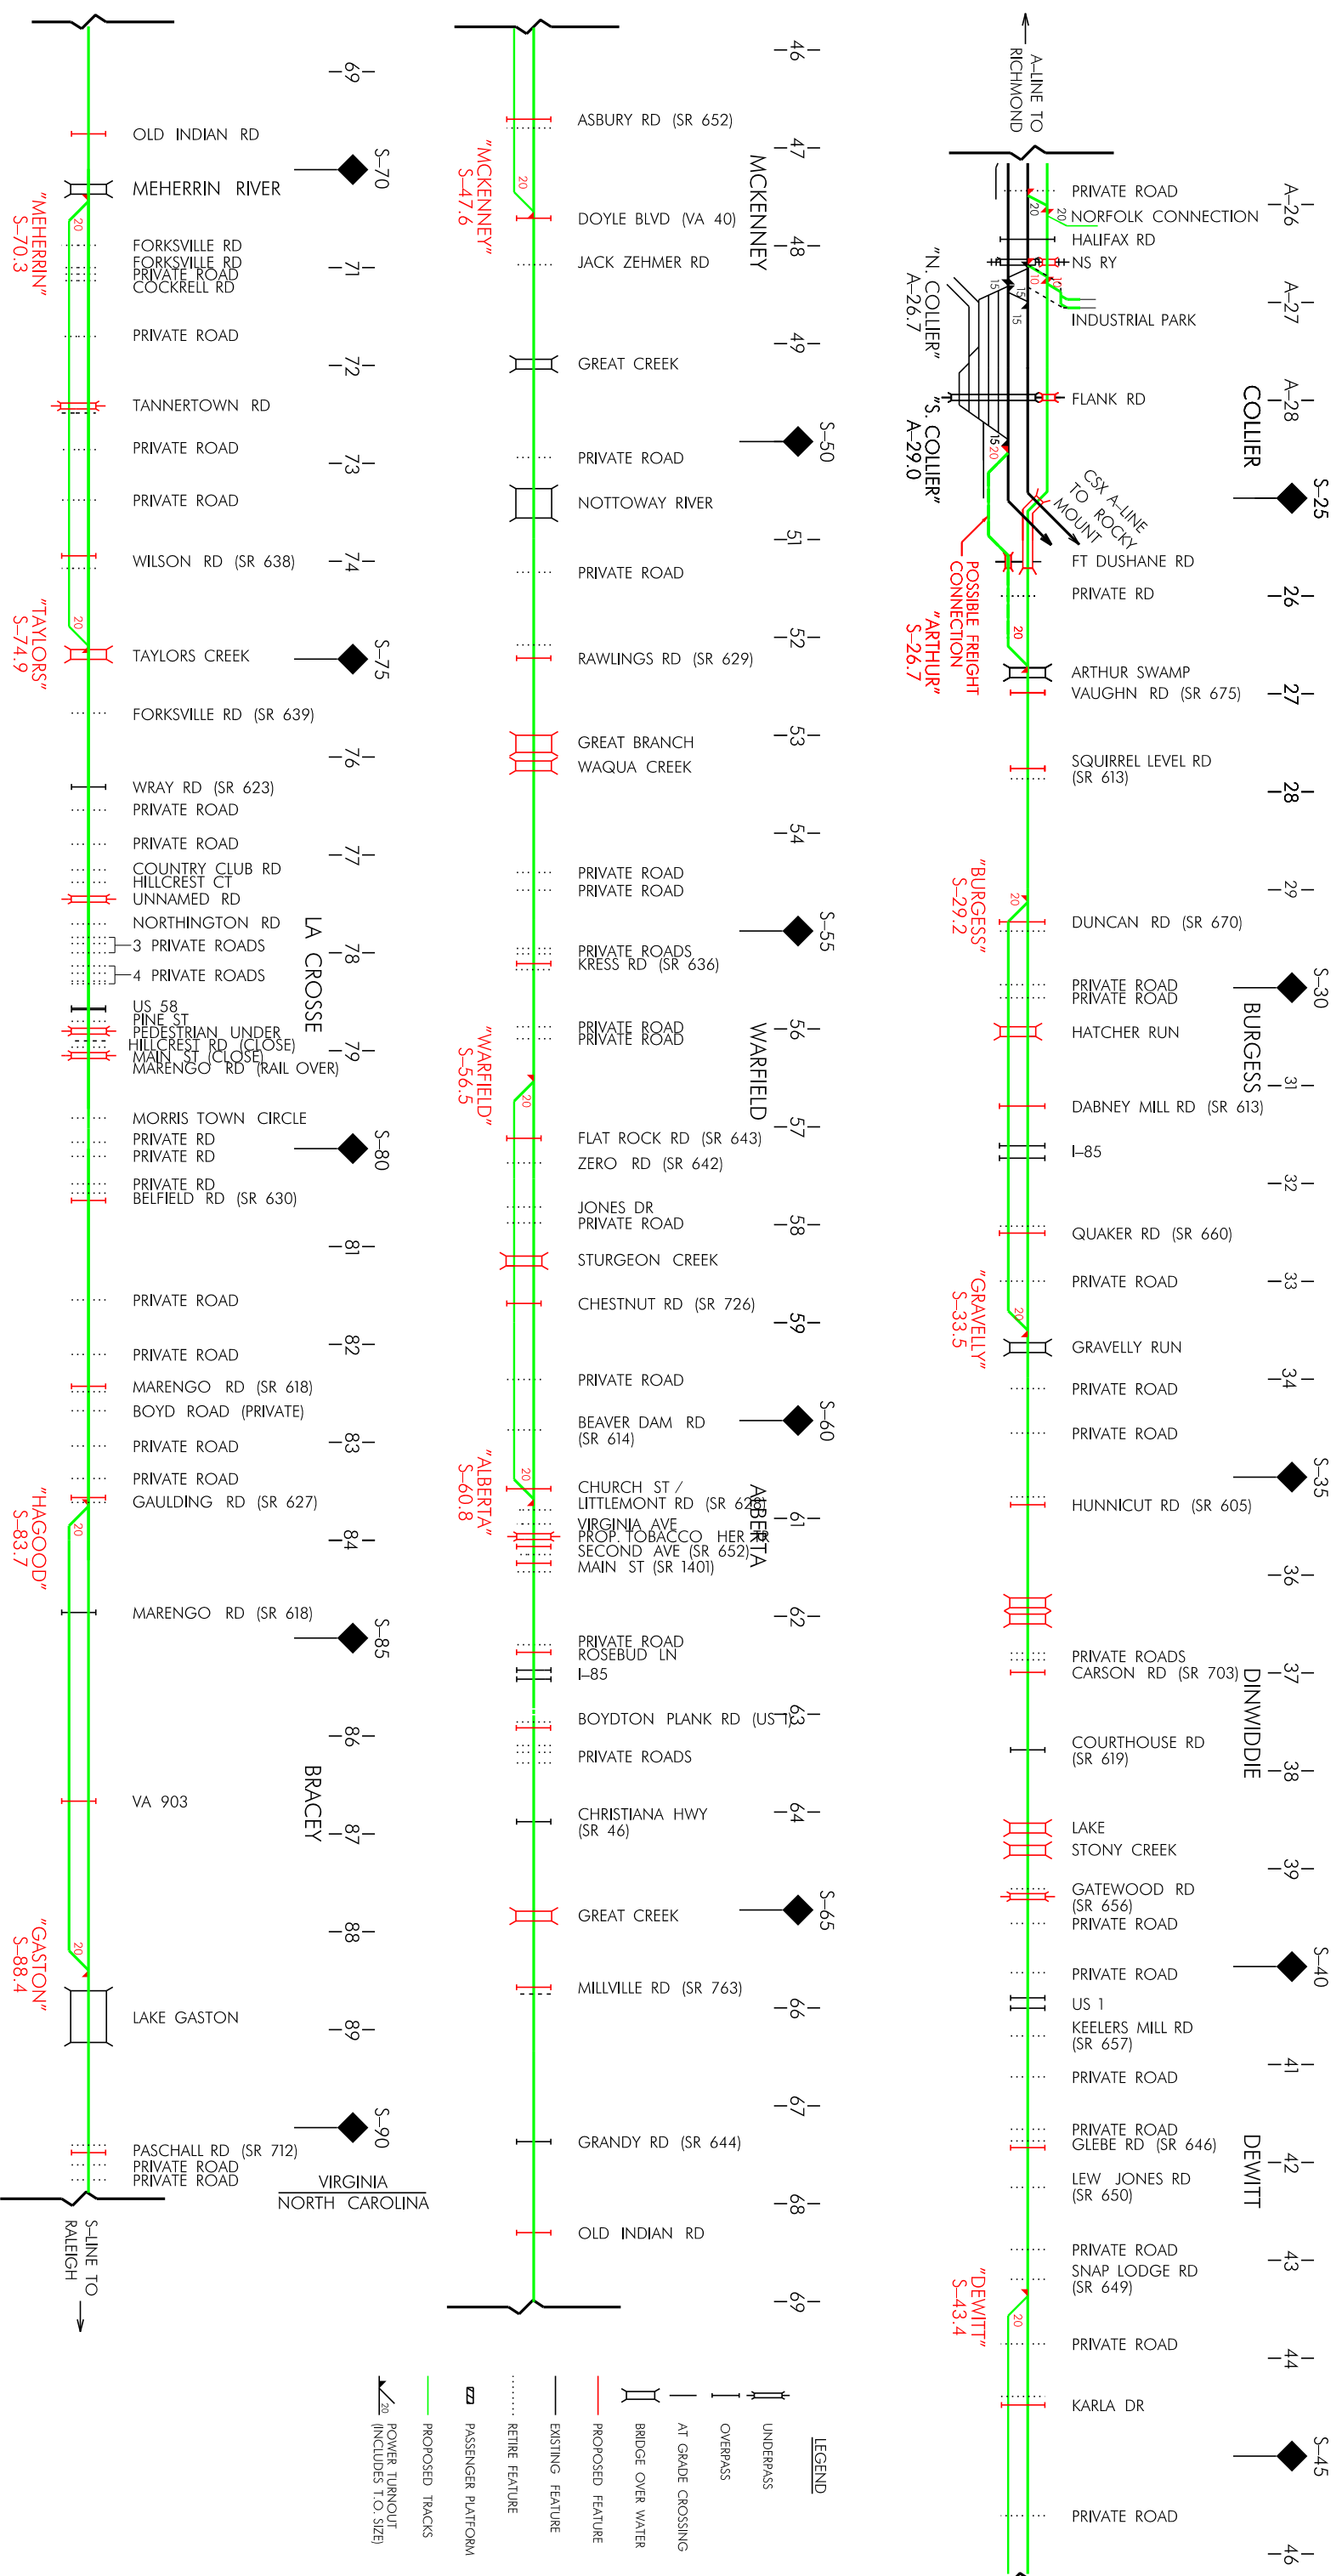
69
OLD INDIAN RD
S–70
MEHERRIN RIVER
"MEHERRIN" S–70.3
20
FORKSVILLE RD
FORKSVILLE RD
PRIVATE ROAD
COCKRELL RD
71
PRIVATE ROAD
72
TANNERTOWN RD
PRIVATE ROAD
73
PRIVATE ROAD
WILSON RD (SR 638)
74
"TAYLORS" S–74.9
20
TAYLORS CREEK
S–75
FORKSVILLE RD (SR 639)
76
WRAY RD (SR 623)
PRIVATE ROAD
PRIVATE ROAD
77
COUNTRY CLUB RD
HILLCREST CT
UNNAMED RD
NORTHINGTON RD
LA CROSSE
3 PRIVATE ROADS
78
4 PRIVATE ROADS
US 58
PINE ST
PEDESTRIAN UNDER
HILLCREST RD (CLOSE)
MAIN ST (CLOSE)
MARENGO RD (RAIL OVER)
79
MORRIS TOWN CIRCLE
PRIVATE RD
PRIVATE RD
S–80
PRIVATE RD
BELFIELD RD (SR 630)
81
PRIVATE ROAD
82
PRIVATE ROAD
MARENGO RD (SR 618)
BOYD ROAD (PRIVATE)
PRIVATE ROAD
83
PRIVATE ROAD
GAULDING RD (SR 627)
"HAGOOD" S–83.7
20
84
MARENGO RD (SR 618)
S–85
86
BRACEY
VA 903
87
88
"GASTON" S–88.4
20
LAKE GASTON
89
S–90
PASCHALL RD (SR 712)
PRIVATE ROAD
PRIVATE ROAD
VIRGINIA
NORTH CAROLINA
S–LINE TO RALEIGH

46
ASBURY RD (SR 652)
"MCKENNEY" S–47.6
20
47
MCKENNEY
DOYLE BLVD (VA 40)
48
JACK ZEHMER RD
49
GREAT CREEK
S–50
PRIVATE ROAD
NOTTOWAY RIVER
51
PRIVATE ROAD
52
RAWLINGS RD (SR 629)
53
GREAT BRANCH
WAQUA CREEK
54
PRIVATE ROAD
PRIVATE ROAD
S–55
PRIVATE ROADS
KRESS RD (SR 636)
56
PRIVATE ROAD
PRIVATE ROAD
WARFIELD
"WARFIELD" S–56.5
20
57
FLAT ROCK RD (SR 643)
ZERO RD (SR 642)
JONES DR
PRIVATE ROAD
58
STURGEON CREEK
CHESTNUT RD (SR 726)
59
PRIVATE ROAD
S–60
BEAVER DAM RD (SR 614)
"ALBERTA" S–60.8
20
CHURCH ST / LITTLEMONT RD (SR 626)
ALBERTA
61
VIRGINIA AVE
PROP. TOBACCO HER TR
SECOND AVE (SR 652)
MAIN ST (SR 1401)
62
PRIVATE ROAD
ROSEBUD LN
I–85
BOYDTON PLANK RD (US 1)
63
PRIVATE ROADS
CHRISTIANA HWY (SR 46)
64
S–65
GREAT CREEK
MILLVILLE RD (SR 763)
66
67
GRANDY RD (SR 644)
68
OLD INDIAN RD
69

LEGEND
UNDERPASS
OVERPASS
AT GRADE CROSSING
BRIDGE OVER WATER
PROPOSED FEATURE
EXISTING FEATURE
RETIRE FEATURE
PASSENGER PLATFORM
PROPOSED TRACKS
POWER TURNOUT (INCLUDES T.O. SIZE)
20

A–LINE TO RICHMOND
PRIVATE ROAD
A–26
NORFOLK CONNECTION
HALIFAX RD
NS RY
"N. COLLIER" A–26.7
INDUSTRIAL PARK
A–27
15
10
15
FLANK RD
A–28
COLLIER
"S. COLLIER" A–29.0
15
20
CSX A–LINE TO ROCKY MOUNT
S–25
FT DUSHANE RD
POSSIBLE FREIGHT CONNECTION
"ARTHUR" S–26.7
PRIVATE RD
26
20
ARTHUR SWAMP
VAUGHN RD (SR 675)
27
SQUIRREL LEVEL RD (SR 613)
28
"BURGESS" S–29.2
20
29
DUNCAN RD (SR 670)
S–30
PRIVATE ROAD
PRIVATE ROAD
HATCHER RUN
BURGESS
31
DABNEY MILL RD (SR 613)
I–85
32
QUAKER RD (SR 660)
"GRAVELLY" S–33.5
20
PRIVATE ROAD
33
GRAVELLY RUN
PRIVATE ROAD
34
PRIVATE ROAD
S–35
HUNNICUT RD (SR 605)
36
PRIVATE ROADS
CARSON RD (SR 703)
DINWIDDIE
37
COURTHOUSE RD (SR 619)
38
LAKE
STONY CREEK
39
GATEWOOD RD (SR 656)
PRIVATE ROAD
S–40
PRIVATE ROAD
US 1
KEELERS MILL RD (SR 657)
41
PRIVATE ROAD
PRIVATE ROAD
GLEBE RD (SR 646)
DEWITT
42
LEW JONES RD (SR 650)
PRIVATE ROAD
SNAP LODGE RD (SR 649)
43
"DEWITT" S–43.4
20
PRIVATE ROAD
44
KARLA DR
S–45
PRIVATE ROAD
46